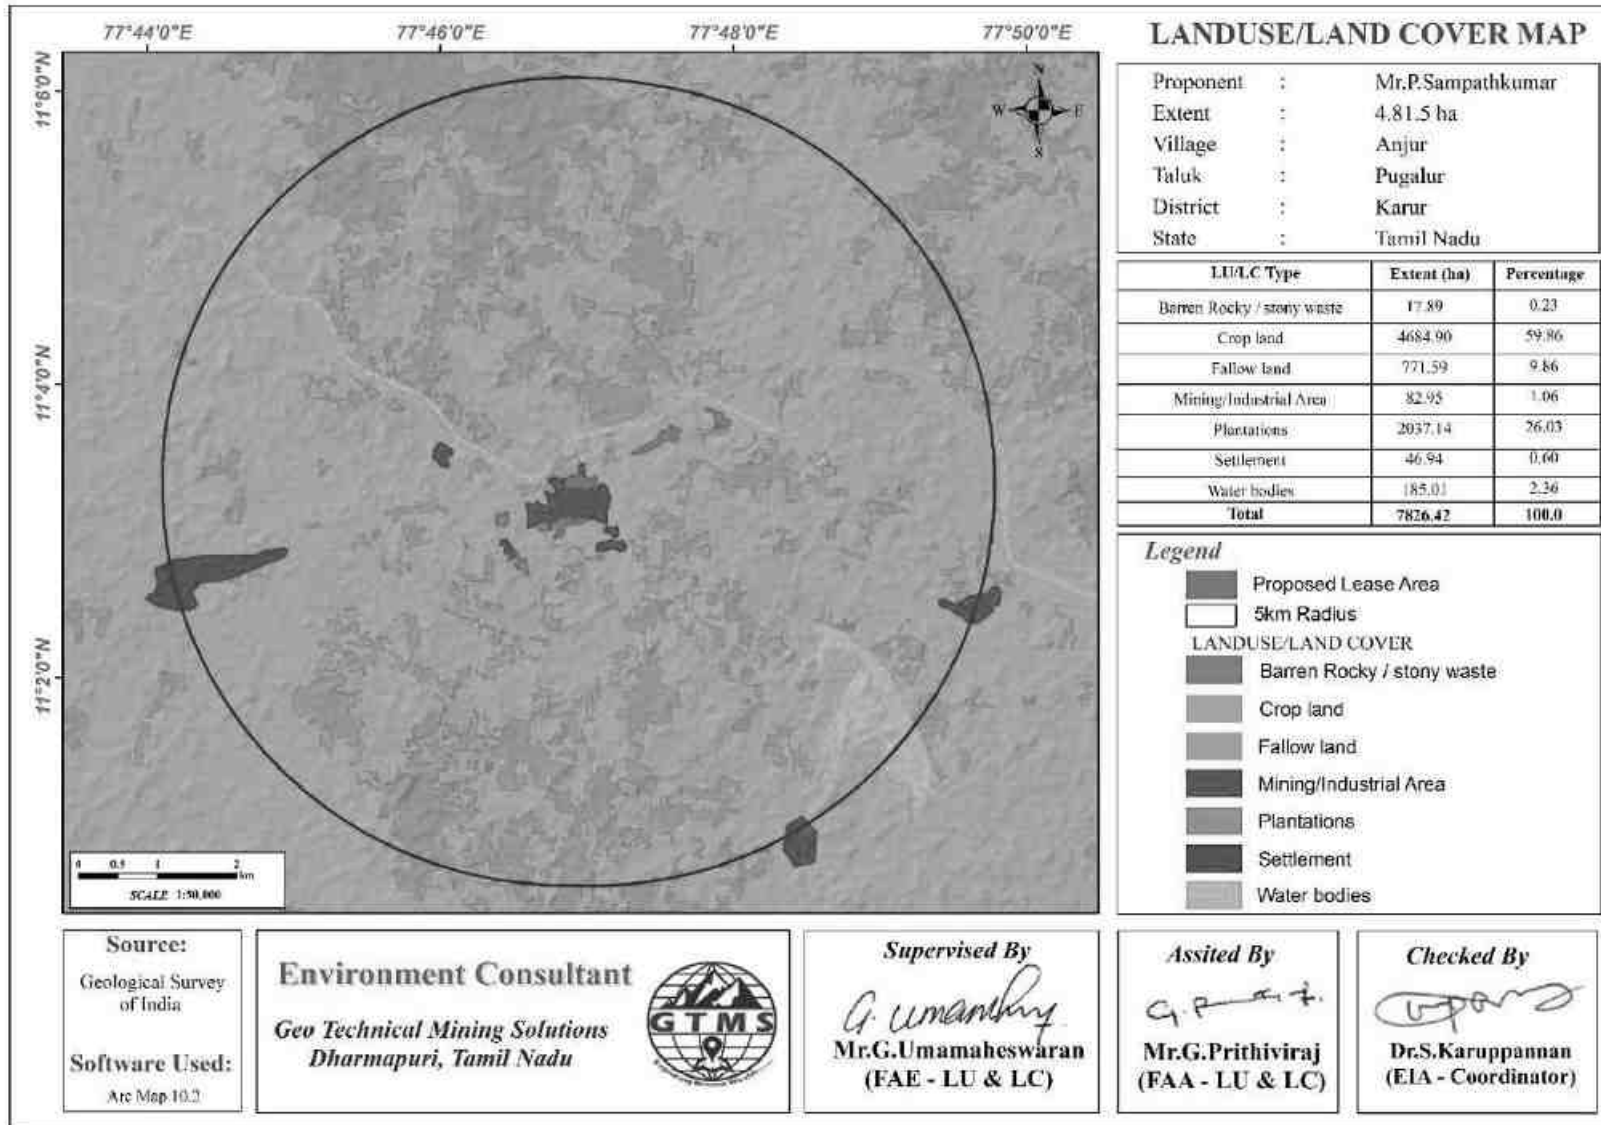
77°44'0"E
77°46'0"E
77°48'0"E
77°50'0"E

11°6'0"N
11°4'0"N
11°2'0"N

N
W
E
S

0 0.5 1 2 km
SCALE 1:50,000

LANDUSE/LAND COVER MAP

Proponent : Mr.P.Sampathkumar
Extent : 4.81.5 ha
Village : Anjur
Taluk : Pugalur
District : Karur
State : Tamil Nadu

| LU/LC Type | Extent (ha) | Percentage |
|---|---|---|
| Barren Rocky / stony waste | 17.89 | 0.23 |
| Crop land | 4684.90 | 59.86 |
| Fallow land | 771.59 | 9.86 |
| Mining/Industrial Area | 82.95 | 1.06 |
| Plantations | 2037.14 | 26.03 |
| Settlement | 46.94 | 0.60 |
| Water bodies | 185.01 | 2.36 |
| Total | 7826.42 | 100.0 |

Legend
Proposed Lease Area
5km Radius
LANDUSE/LAND COVER
Barren Rocky / stony waste
Crop land
Fallow land
Mining/Industrial Area
Plantations
Settlement
Water bodies

Source:
Geological Survey of India
Software Used:
Arc Map 10.2

Environment Consultant
Geo Technical Mining Solutions
Dharmapuri, Tamil Nadu
GTMS

Supervised By
G. Umamahy
Mr.G.Umamaheswaran
(FAE - LU & LC)

Assited By
G. Prithiviraj
Mr.G.Prithiviraj
(FAA - LU & LC)

Checked By
Dr.S.Karuppannan
(EIA - Coordinator)